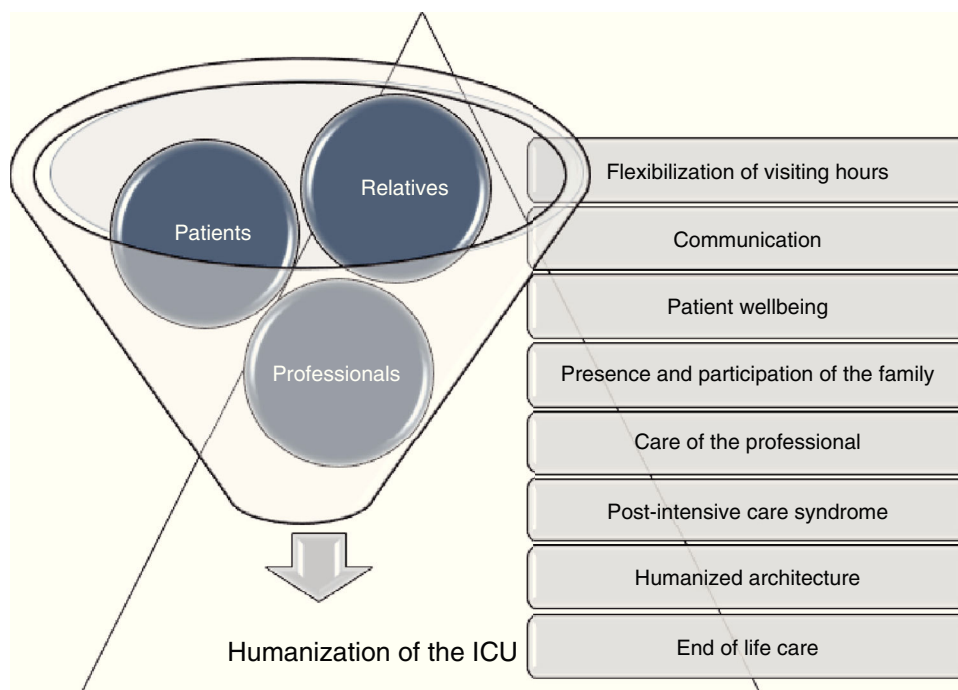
Relatives

Patients

Professionals

Humanization of the ICU

Flexibilization of visiting hours

Communication

Patient wellbeing

Presence and participation of the family

Care of the professional

Post-intensive care syndrome

Humanized architecture

End of life care